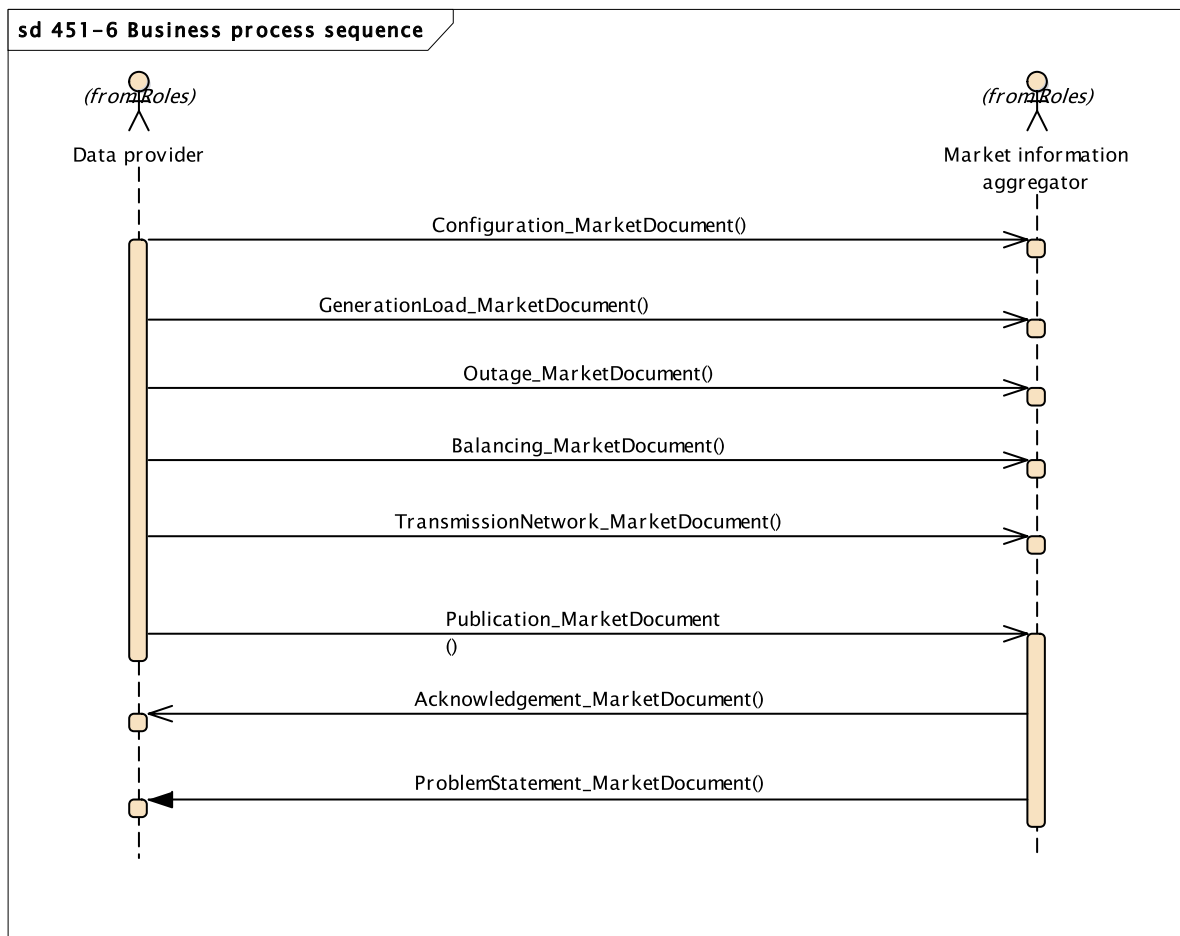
sd 451-6 Business process sequence

(from Roles)
Data provider

(from Roles)
Market information aggregator

Configuration_MarketDocument()

GenerationLoad_MarketDocument()

Outage_MarketDocument()

Balancing_MarketDocument()

TransmissionNetwork_MarketDocument()

Publication_MarketDocument
()

Acknowledgement_MarketDocument()

ProblemStatement_MarketDocument()